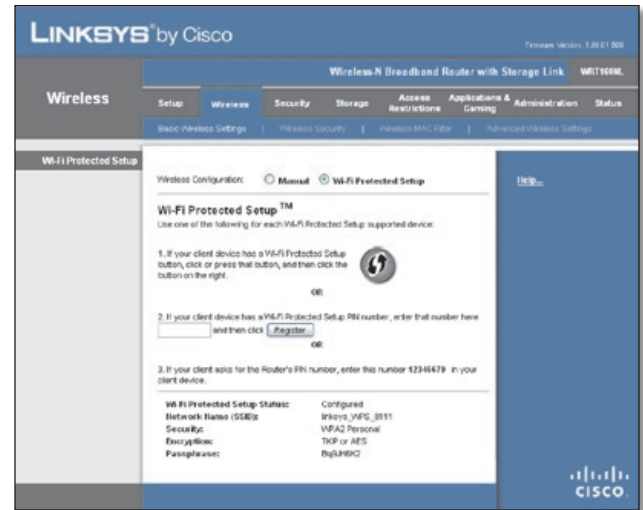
LINKSYS® by Cisco

Firmware Version: 1.00.01.000

Wireless-N Broadband Router with Storage Link WRT160NL

Wireless

Setup | Wireless | Security | Storage | Access Restrictions | Applications & Gaming | Administration | Status

Basic Wireless Settings | Wireless Security | Wireless MAC Filter | Advanced Wireless Settings

Wi-Fi Protected Setup

Wireless Configuration: Manual Wi-Fi Protected Setup

Help...

Wi-Fi Protected Setup ™

Use one of the following for each Wi-Fi Protected Setup supported device:

1. If your client device has a Wi-Fi Protected Setup button, click or press that button, and then click the button on the right.

OR

2. If your client device has a Wi-Fi Protected Setup PIN number, enter that number here and then click Register

OR

3. If your client asks for the Router's PIN number, enter this number 12345670 in your client device.

| | |
|---|---|
| Wi-Fi Protected Setup Status: | Configured |
| Network Name (SSID): | linksys_WPS_8911 |
| Security: | WPA2 Personal |
| Encryption: | TKIP or AES |
| Passphrase: | Bq9JH6K2 |

cisco